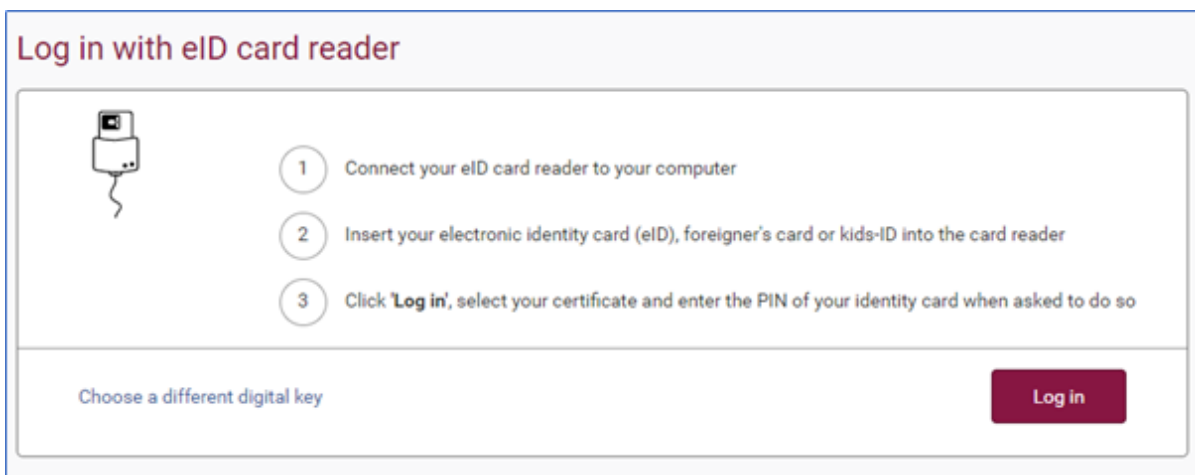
Log in with eID card reader

1 Connect your eID card reader to your computer

2 Insert your electronic identity card (eID), foreigner's card or kids-ID into the card reader

3 Click '**Log in**', select your certificate and enter the PIN of your identity card when asked to do so

Choose a different digital key

Log in